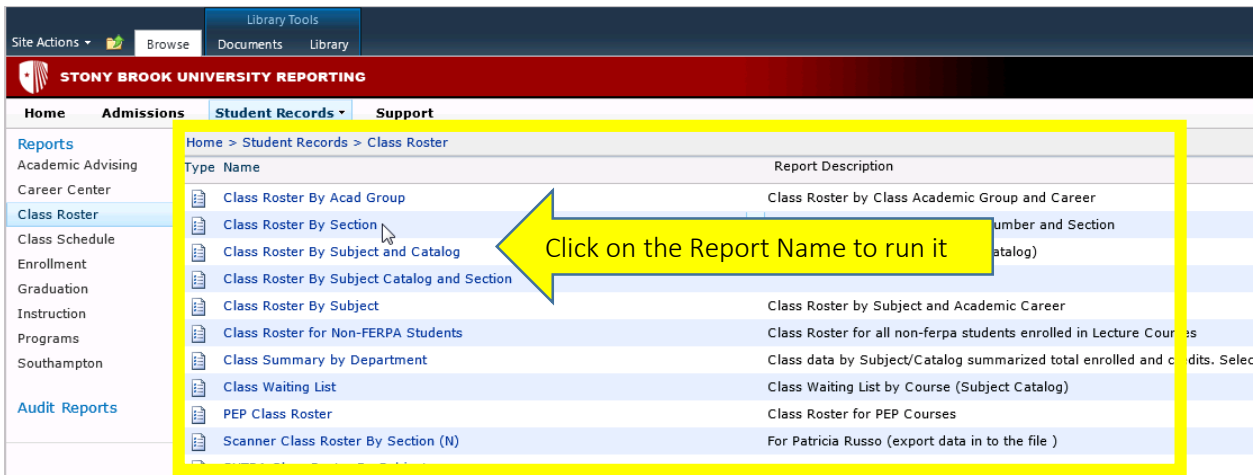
Library Tools

Site Actions Browse Documents Library

STONY BROOK UNIVERSITY REPORTING

Home Admissions Student Records Support

Reports
Academic Advising
Career Center
Class Roster
Class Schedule
Enrollment
Graduation
Instruction
Programs
Southampton

Audit Reports

Home > Student Records > Class Roster

| Type | Name | Report Description |
|---|---|---|
| | Class Roster By Acad Group | Class Roster by Class Academic Group and Career |
| | Class Roster By Section | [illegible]umber and Section |
| | Class Roster By Subject and Catalog | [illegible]atalog) |
| | Class Roster By Subject Catalog and Section | |
| | Class Roster By Subject | Class Roster by Subject and Academic Career |
| | Class Roster for Non-FERPA Students | Class Roster for all non-ferpa students enrolled in Lecture Cou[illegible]es |
| | Class Summary by Department | Class data by Subject/Catalog summarized total enrolled and c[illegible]dits. Selec |
| | Class Waiting List | Class Waiting List by Course (Subject Catalog) |
| | PEP Class Roster | Class Roster for PEP Courses |
| | Scanner Class Roster By Section (N) | For Patricia Russo (export data in to the file ) |

Click on the Report Name to run it